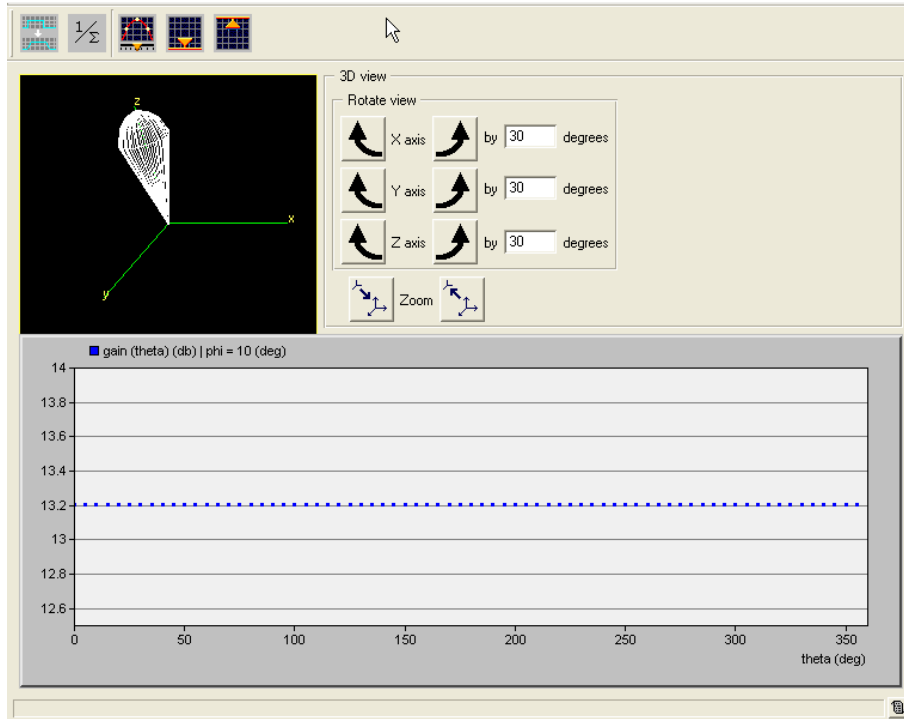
$1/\Sigma$

z

x

y

3D view

Rotate view

X axis by 30 degrees

Y axis by 30 degrees

Z axis by 30 degrees

Zoom

gain (theta) (db) | phi = 10 (deg)

14
13.8
13.6
13.4
13.2
13
12.8
12.6

0 50 100 150 200 250 300 350

theta (deg)